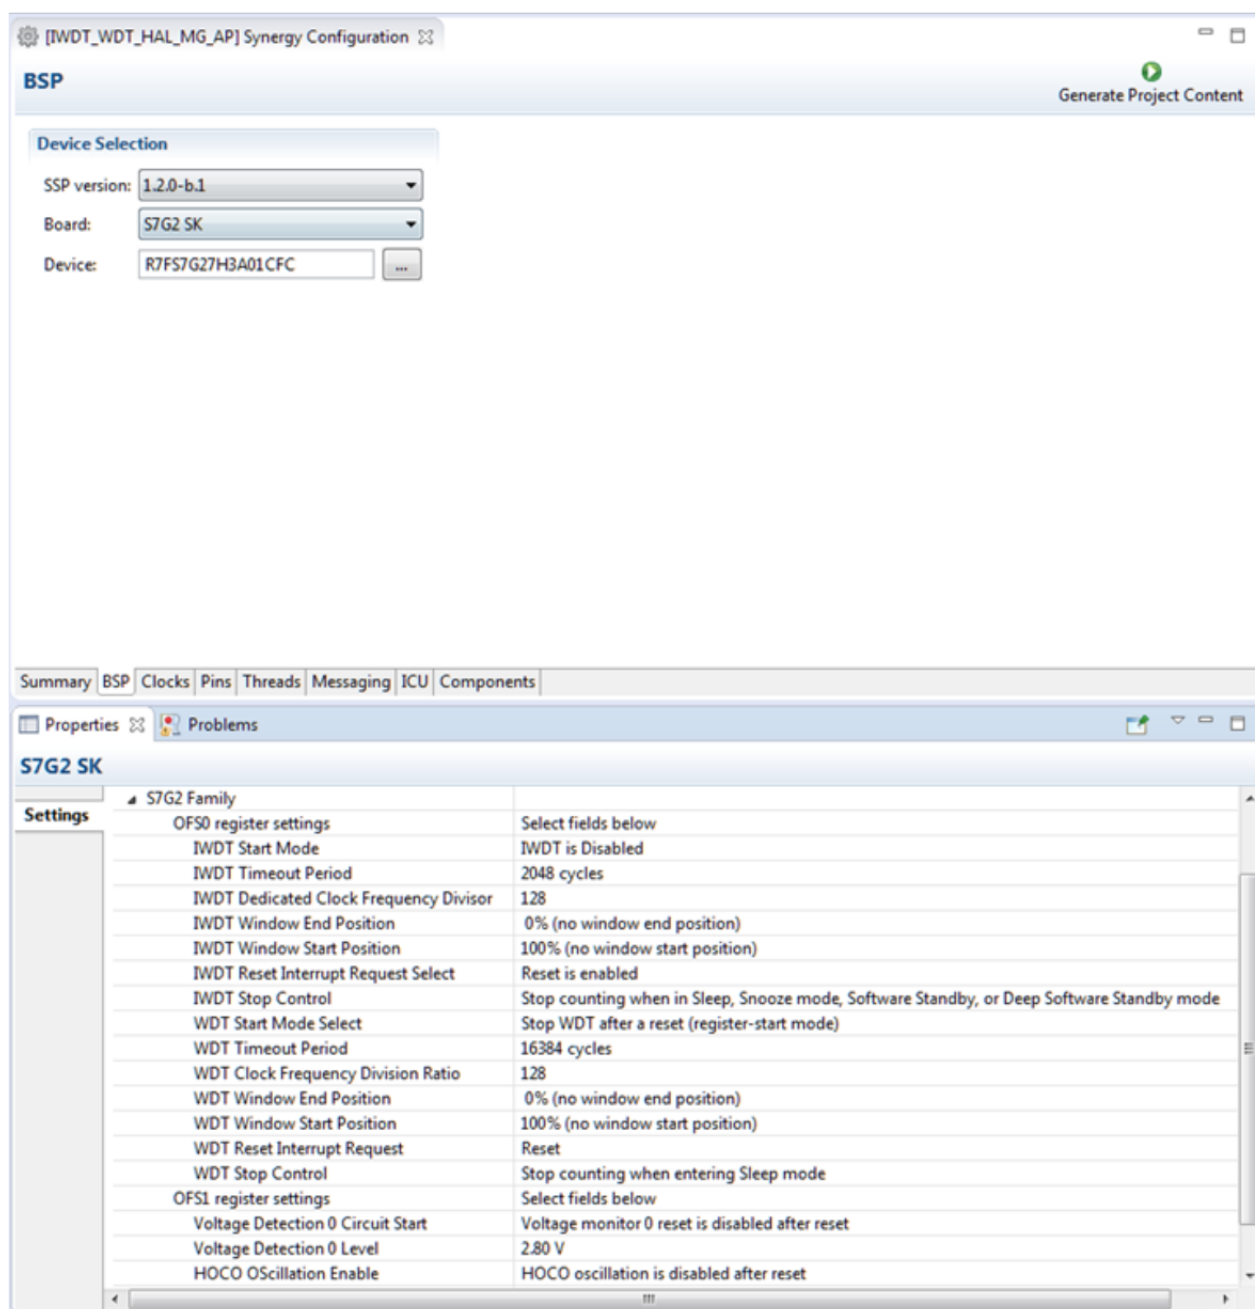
[IWDT_WDT_HAL_MG_AP] Synergy Configuration

BSP

Generate Project Content

Device Selection

SSP version: 1.2.0-b.1

Board: S7G2 SK

Device: R7FS7G27H3A01CFC ...

Summary | BSP | Clocks | Pins | Threads | Messaging | ICU | Components

Properties | Problems

S7G2 SK

Settings

| | |
|---|---|
| S7G2 Family | |
| OFS0 register settings | Select fields below |
| IWDT Start Mode | IWDT is Disabled |
| IWDT Timeout Period | 2048 cycles |
| IWDT Dedicated Clock Frequency Divisor | 128 |
| IWDT Window End Position | 0% (no window end position) |
| IWDT Window Start Position | 100% (no window start position) |
| IWDT Reset Interrupt Request Select | Reset is enabled |
| IWDT Stop Control | Stop counting when in Sleep, Snooze mode, Software Standby, or Deep Software Standby mode |
| WDT Start Mode Select | Stop WDT after a reset (register-start mode) |
| WDT Timeout Period | 16384 cycles |
| WDT Clock Frequency Division Ratio | 128 |
| WDT Window End Position | 0% (no window end position) |
| WDT Window Start Position | 100% (no window start position) |
| WDT Reset Interrupt Request | Reset |
| WDT Stop Control | Stop counting when entering Sleep mode |
| OFS1 register settings | Select fields below |
| Voltage Detection 0 Circuit Start | Voltage monitor 0 reset is disabled after reset |
| Voltage Detection 0 Level | 2.80 V |
| HOCO OScillation Enable | HOCO oscillation is disabled after reset |